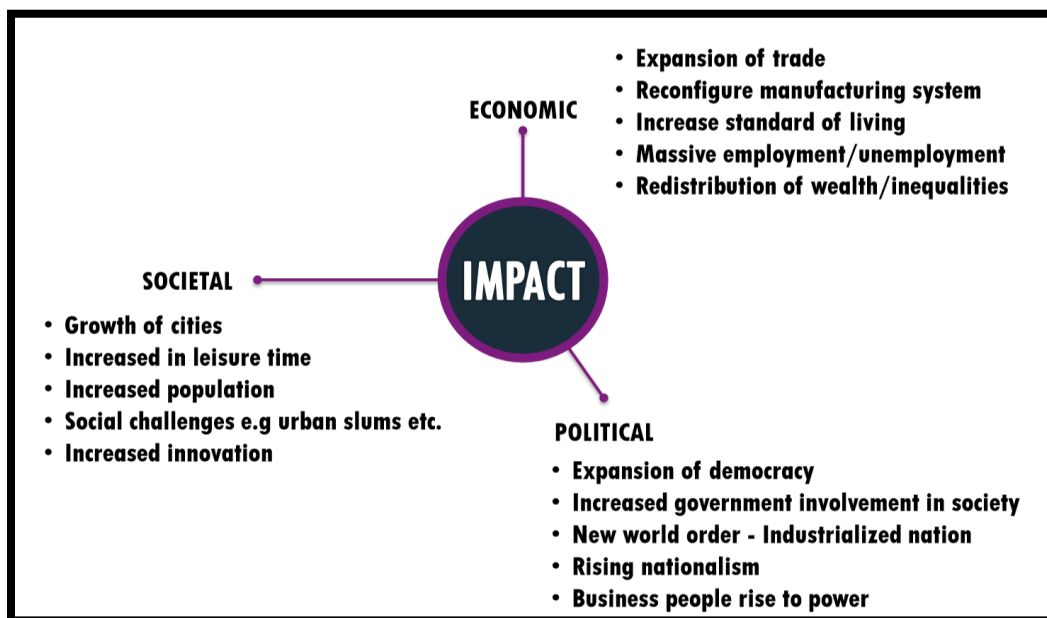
ECONOMIC

• Expansion of trade
• Reconfigure manufacturing system
• Increase standard of living
• Massive employment/unemployment
• Redistribution of wealth/inequalities

IMPACT

SOCIETAL

• Growth of cities
• Increased in leisure time
• Increased population
• Social challenges e.g urban slums etc.
• Increased innovation

POLITICAL

• Expansion of democracy
• Increased government involvement in society
• New world order - Industrialized nation
• Rising nationalism
• Business people rise to power